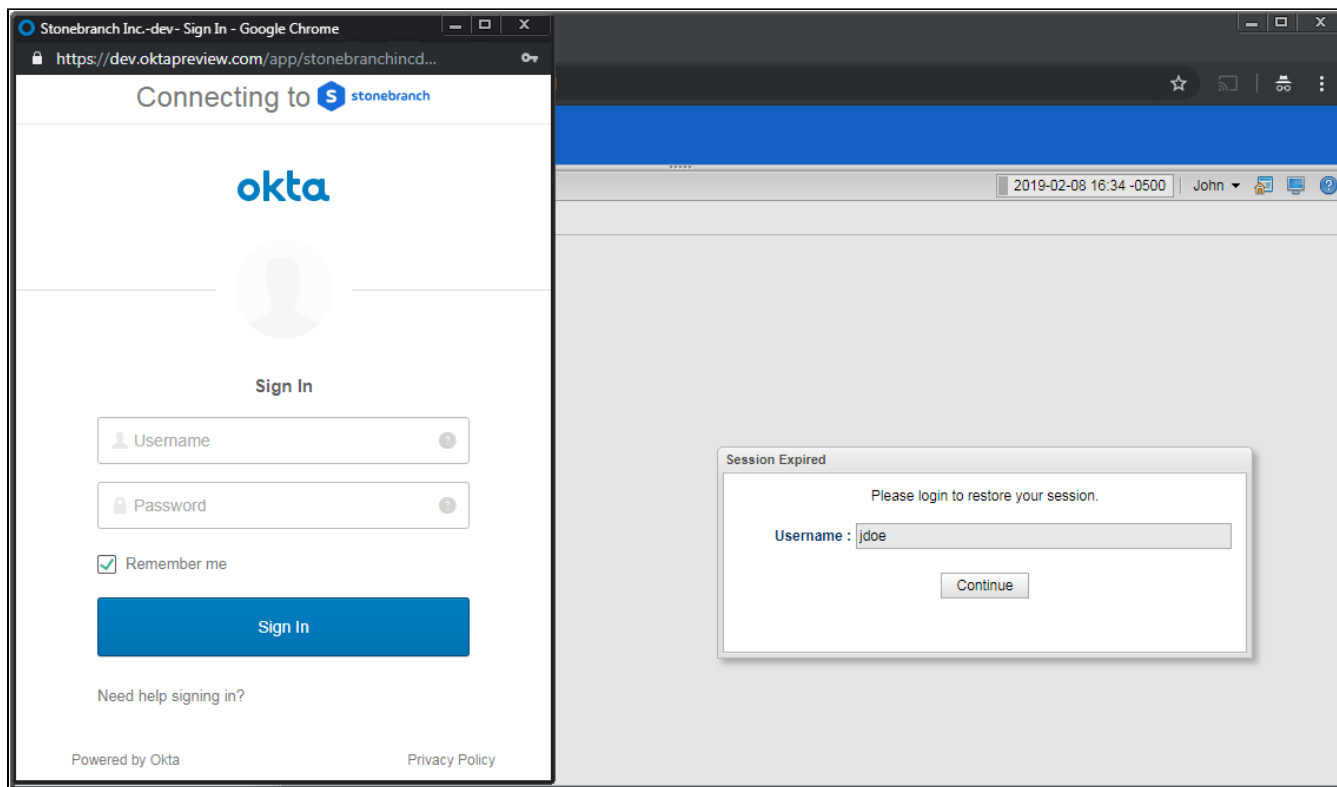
Stonebranch Inc.-dev- Sign In - Google Chrome
https://dev.oktapreview.com/app/stonebranchincd...

Connecting to stonebranch

okta

Sign In

Username

Password

Remember me

Sign In

Need help signing in?

Powered by Okta

Privacy Policy

2019-02-08 16:34 -0500

John

Session Expired

Please login to restore your session.

Username : jdoe

Continue